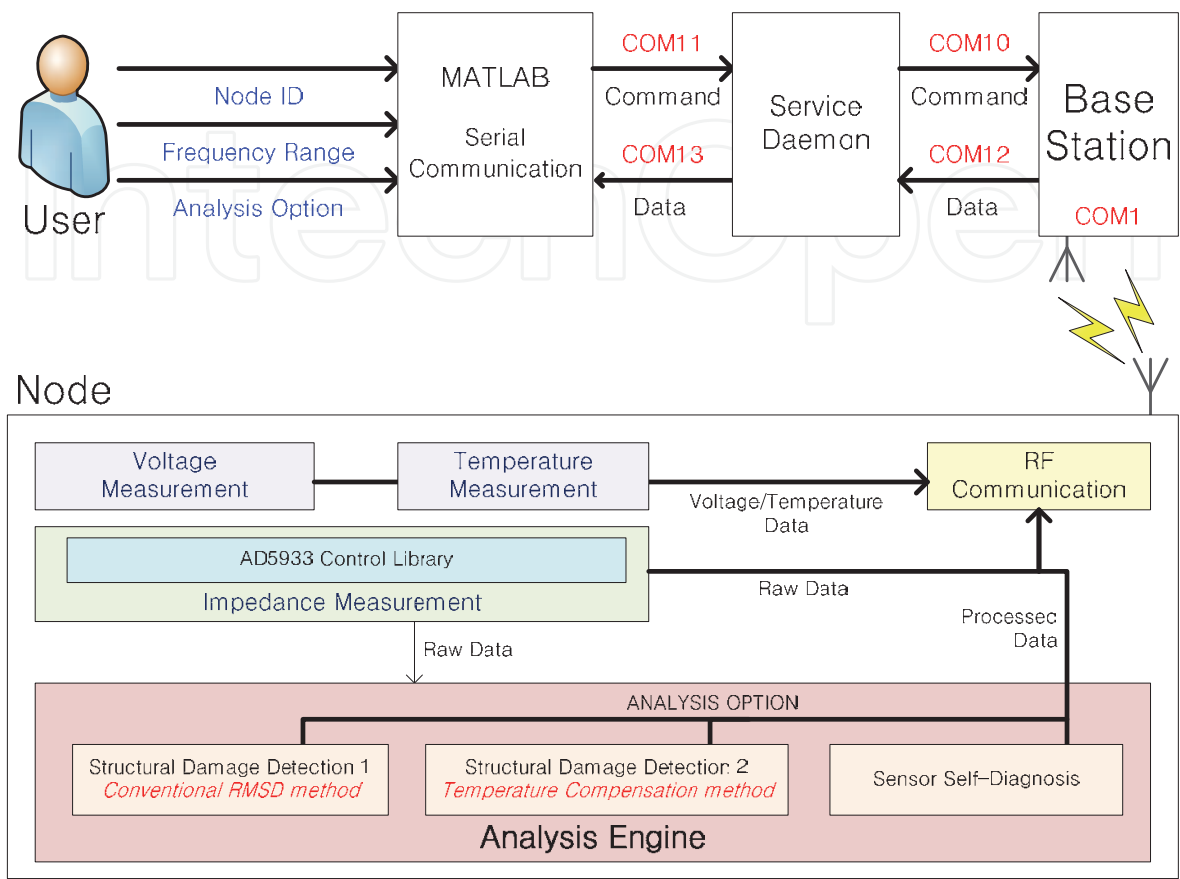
User

Node ID

Frequency Range

Analysis Option

MATLAB

Serial Communication

COM11

Command

COM13

Data

Service Daemon

COM10

Command

COM12

Data

Base Station

COM1

Node

Voltage Measurement

Temperature Measurement

Voltage/Temperature Data

RF Communication

AD5933 Control Library

Impedance Measurement

Raw Data

Processec Data

Raw Data

ANALYSIS OPTION

Structural Damage Detection 1
*Conventional RMSD method*

Structural Damage Detection 2
*Temperature Compensation method*

Sensor Self-Diagnosis

Analysis Engine